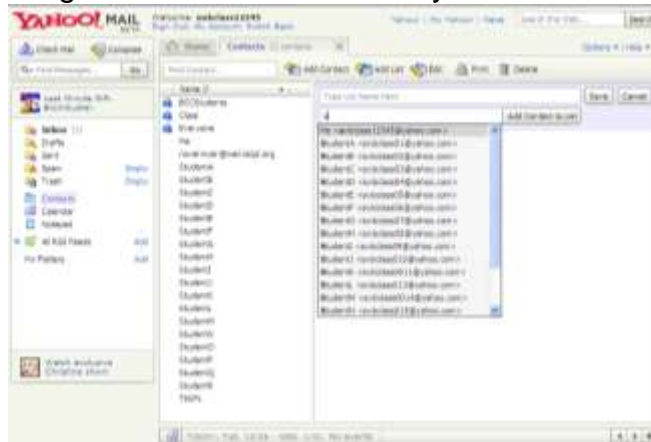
YAHOO! MAIL

Hi, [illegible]

Yahoo! | My Yahoo! | Mail | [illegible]

Check Mail | Compose

Home | Contacts | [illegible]

Options | Help

Add Contact | Add List | Edit | Print | Delete

Inbox
Drafts
Sent
Spam
Trash
Contacts
Calendar
Notepad

All RSS Feeds
My Folders

Name
BCCStudents
Class
Everyone
Me
StudentA
StudentB
StudentC
StudentD
StudentE
StudentF
StudentG
StudentH
StudentI
StudentJ
StudentK
StudentL
StudentM
StudentN
StudentO
StudentP
StudentQ
StudentR
TASPs

Type List Name Here

Save | Cancel

Add Contact to List

Me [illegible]@yahoo.com
StudentA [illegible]@yahoo.com
StudentB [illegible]@yahoo.com
StudentC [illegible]@yahoo.com
StudentD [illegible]@yahoo.com
StudentE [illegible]@yahoo.com
StudentF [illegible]@yahoo.com
StudentG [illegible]@yahoo.com
StudentH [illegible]@yahoo.com
StudentI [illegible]@yahoo.com
StudentJ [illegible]@yahoo.com
StudentK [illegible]@yahoo.com
StudentL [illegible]@yahoo.com
StudentM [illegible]@yahoo.com
StudentN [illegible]@yahoo.com

Watch exclusive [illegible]

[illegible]